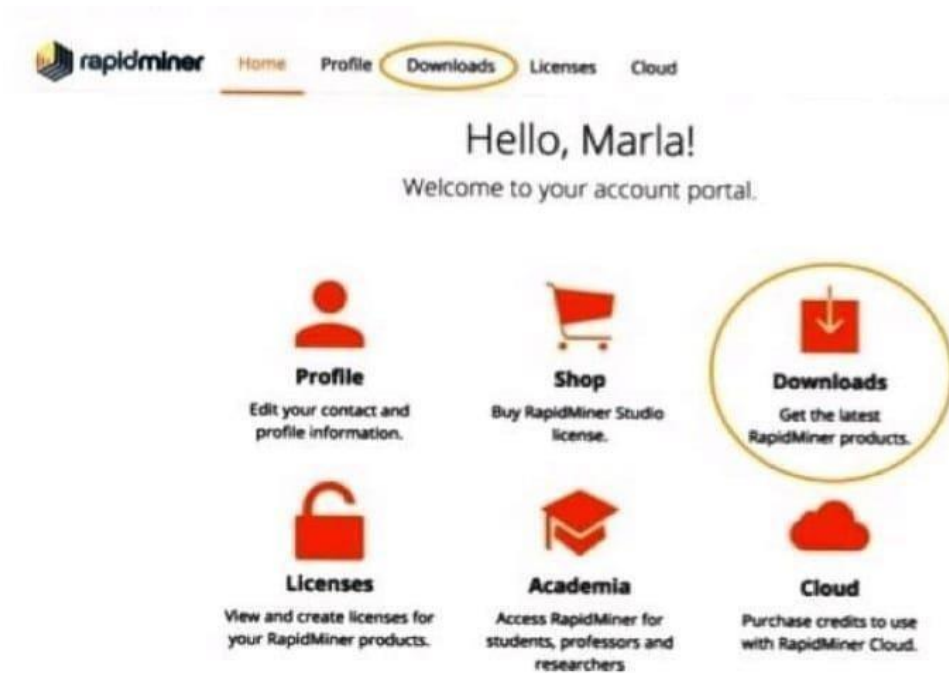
rapidminer Home Profile Downloads Licenses Cloud

Hello, Marla!

Welcome to your account portal.

Profile
Edit your contact and profile information.

Shop
Buy RapidMiner Studio license.

Downloads
Get the latest RapidMiner products.

Licenses
View and create licenses for your RapidMiner products.

Academia
Access RapidMiner for students, professors and researchers

Cloud
Purchase credits to use with RapidMiner Cloud.